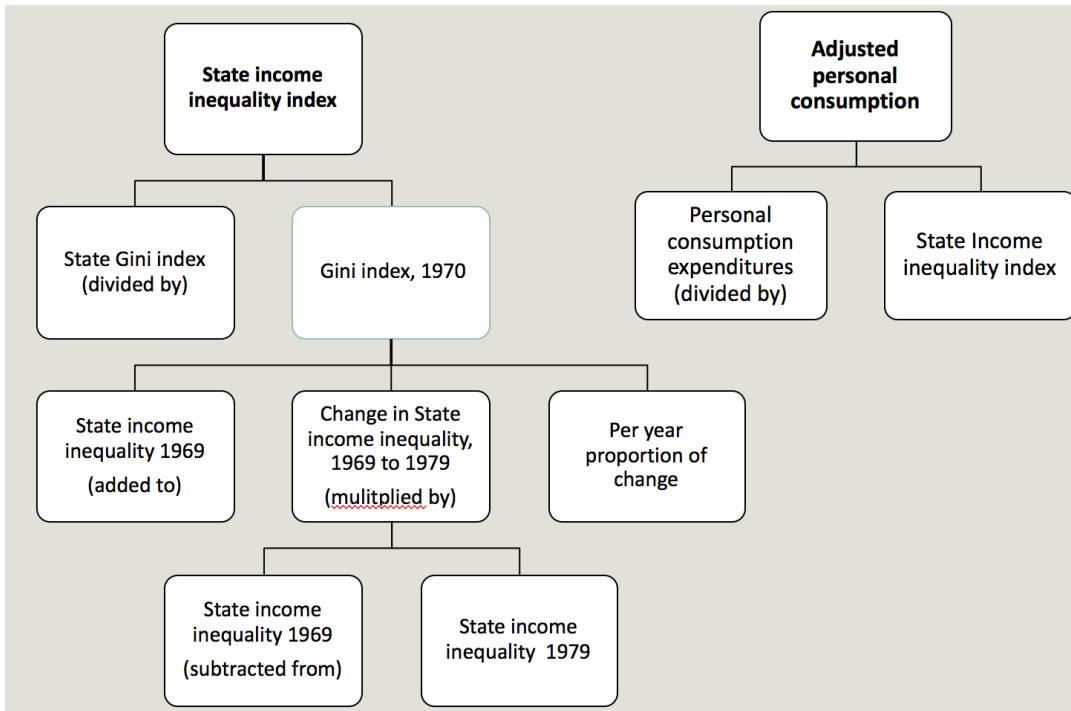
State income inequality index

State Gini index (divided by)

Gini index, 1970

State income inequality 1969 (added to)

Change in State income inequality, 1969 to 1979 (mulitplied by)

Per year proportion of change

State income inequality 1969 (subtracted from)

State income inequality 1979

Adjusted personal consumption

Personal consumption expenditures (divided by)

State Income inequality index